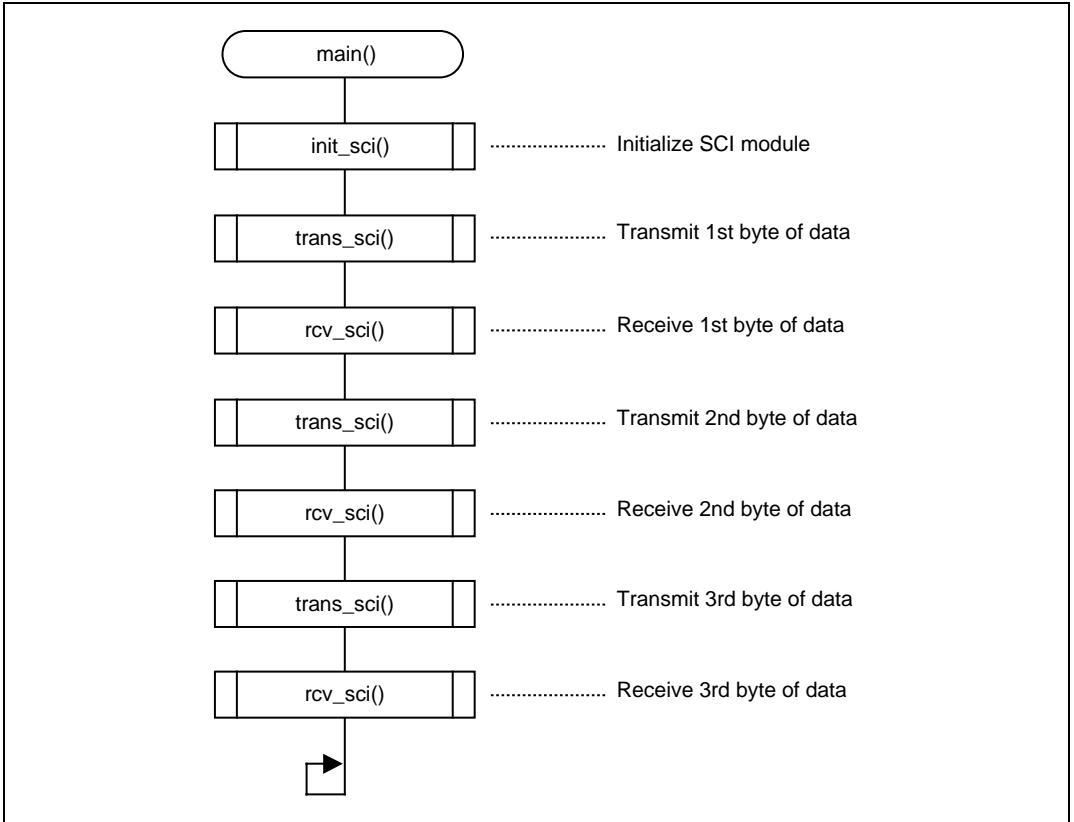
main()

init_sci() ...................... Initialize SCI module

trans_sci() ...................... Transmit 1st byte of data

rcv_sci() ...................... Receive 1st byte of data

trans_sci() ...................... Transmit 2nd byte of data

rcv_sci() ...................... Receive 2nd byte of data

trans_sci() ...................... Transmit 3rd byte of data

rcv_sci() ...................... Receive 3rd byte of data